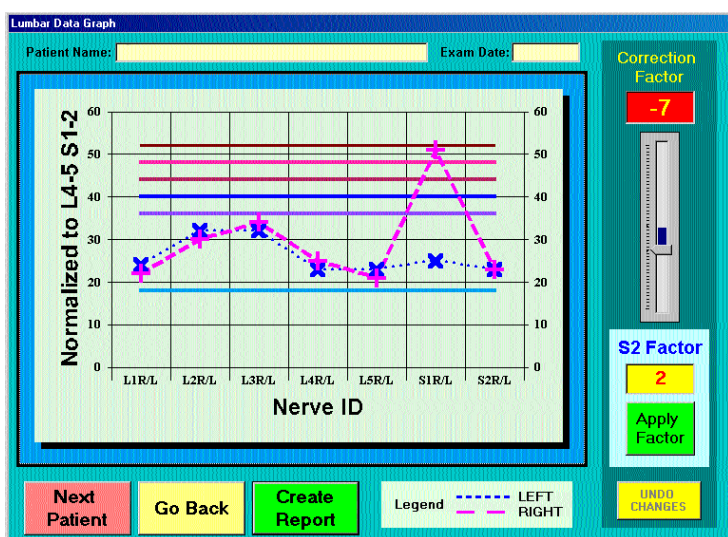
Lumbar Data Graph

Patient Name:

Exam Date:

Correction Factor

-7

Normalized to L4-5 S1-2

60
50
40
30
20
10
0

60
50
40
30
20
10
0

L1R/L
L2R/L
L3R/L
L4R/L
L5R/L
S1R/L
S2R/L

Nerve ID

S2 Factor

2

Apply Factor

Next Patient

Go Back

Create Report

Legend LEFT RIGHT

UNDO CHANGES